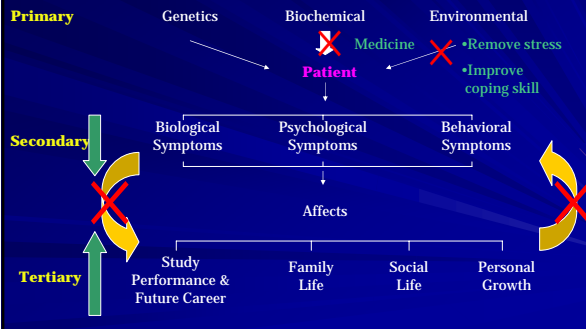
Primary

Genetics Biochemical Environmental

Medicine •Remove stress

•Improve coping skill

Patient

Secondary

Biological Symptoms Psychological Symptoms Behavioral Symptoms

Affects

Tertiary

Study Performance & Future Career

Family Life

Social Life

Personal Growth